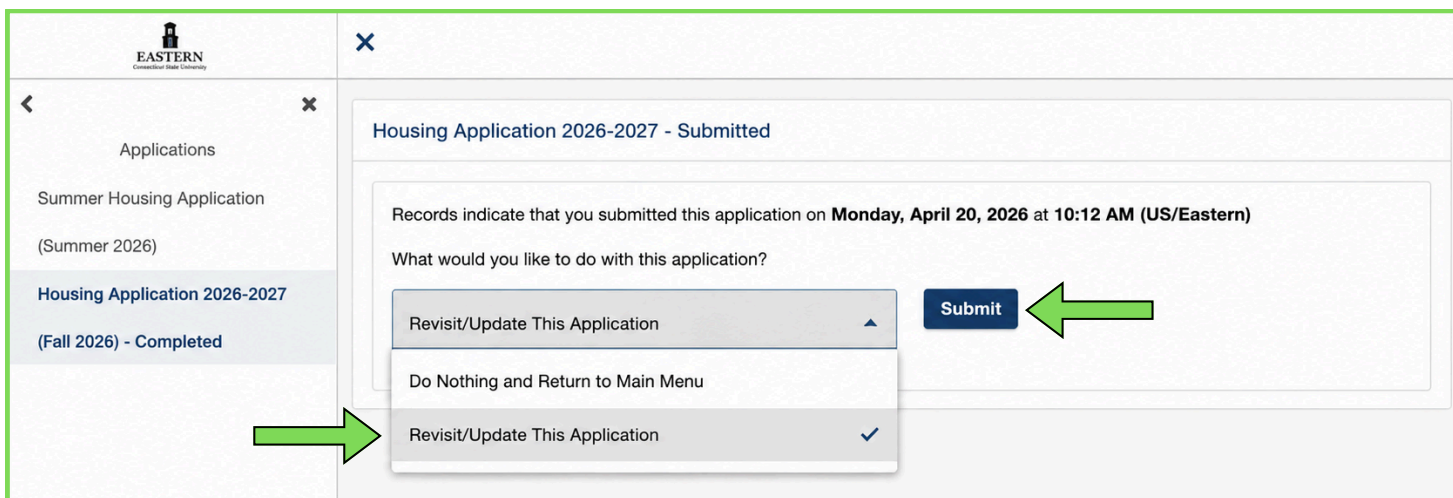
EASTERN
Connecticut State University

Applications

Summer Housing Application (Summer 2026)

Housing Application 2026-2027 (Fall 2026) - Completed

Housing Application 2026-2027 - Submitted

Records indicate that you submitted this application on **Monday, April 20, 2026** at **10:12 AM (US/Eastern)**

What would you like to do with this application?

Revisit/Update This Application

Submit

Do Nothing and Return to Main Menu

Revisit/Update This Application